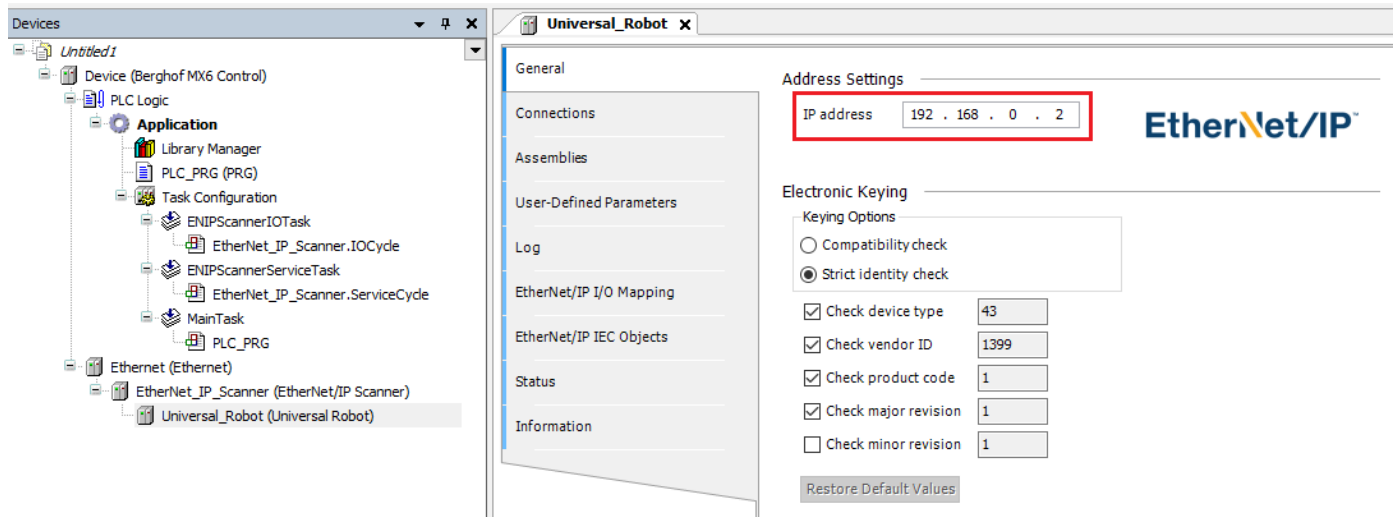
Devices ▾ ꟸ ✕

Untitled1
Device (Berghof MX6 Control)
PLC Logic
Application
Library Manager
PLC_PRG (PRG)
Task Configuration
ENIPScannerIOTask
EtherNet_IP_Scanner.IOCycle
ENIPScannerServiceTask
EtherNet_IP_Scanner.ServiceCycle
MainTask
PLC_PRG
Ethernet (Ethernet)
EtherNet_IP_Scanner (EtherNet/IP Scanner)
Universal_Robot (Universal Robot)

Universal_Robot ✕

General
Connections
Assemblies
User-Defined Parameters
Log
EtherNet/IP I/O Mapping
EtherNet/IP IEC Objects
Status
Information

Address Settings
IP address 192 . 168 . 0 . 2

EtherNet/IP™

Electronic Keying
Keying Options
Compatibility check
Strict identity check

| | | |
|---|---|---|
| ☑ | Check device type | 43 |
| ☑ | Check vendor ID | 1399 |
| ☑ | Check product code | 1 |
| ☑ | Check major revision | 1 |
| ☐ | Check minor revision | 1 |

Restore Default Values